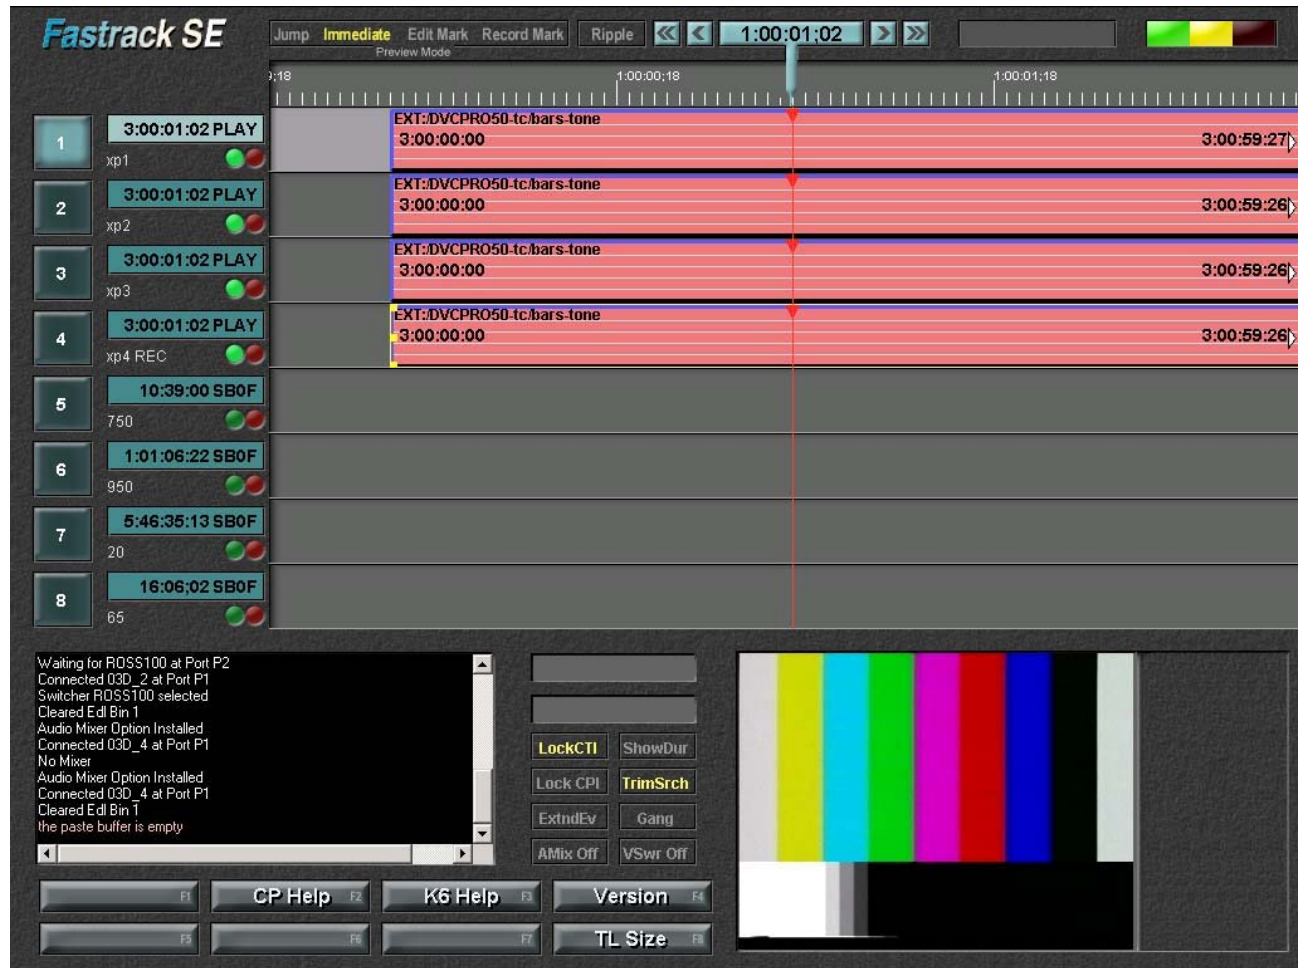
Fastrack SE

Jump Immediate Edit Mark Record Mark Ripple
Preview Mode

1:00:01;02

;18 1:00:00;18 1:00:01;18

1
3:00:01:02 PLAY
xp1
EXT:/DVCPRO50-tc/bars-tone
3:00:00:00
3:00:59:27

2
3:00:01:02 PLAY
xp2
EXT:/DVCPRO50-tc/bars-tone
3:00:00:00
3:00:59:26

3
3:00:01:02 PLAY
xp3
EXT:/DVCPRO50-tc/bars-tone
3:00:00:00
3:00:59:26

4
3:00:01:02 PLAY
xp4 REC
EXT:/DVCPRO50-tc/bars-tone
3:00:00:00
3:00:59:26

5
10:39:00 SB0F
750

6
1:01:06:22 SB0F
950

7
5:46:35:13 SB0F
20

8
16:06;02 SB0F
65

Waiting for ROSS100 at Port P2
Connected 03D_2 at Port P1
Switcher ROSS100 selected
Cleared Edl Bin 1
Audio Mixer Option Installed
Connected 03D_4 at Port P1
No Mixer
Audio Mixer Option Installed
Connected 03D_4 at Port P1
Cleared Edl Bin 1
the paste buffer is empty

LockCTI ShowDur
Lock CPI TrimSrch
ExtndEv Gang
AMix Off VSwr Off

F1 CP Help F2 K6 Help F3 Version F4
F5 F6 F7 TL Size F8